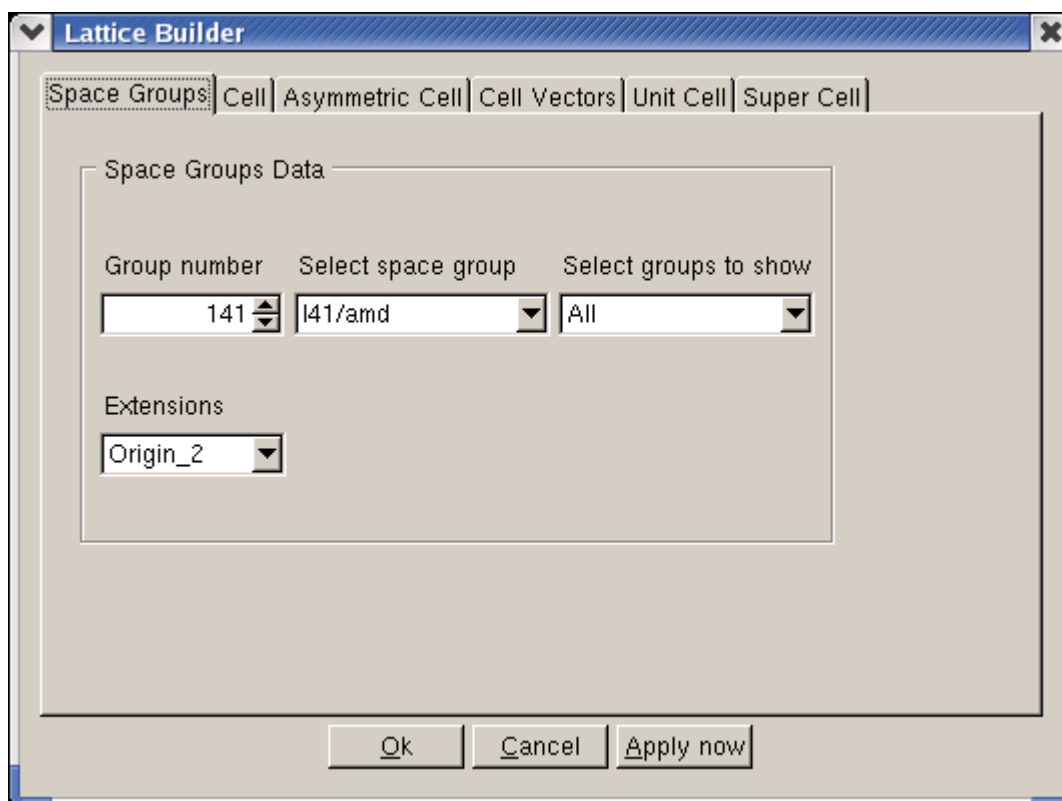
Lattice Builder

Space Groups | Cell | Asymmetric Cell | Cell Vectors | Unit Cell | Super Cell

Space Groups Data

Group number

141

Select space group

I41/amd

Select groups to show

All

Extensions

Origin_2

Ok

Cancel

Apply now